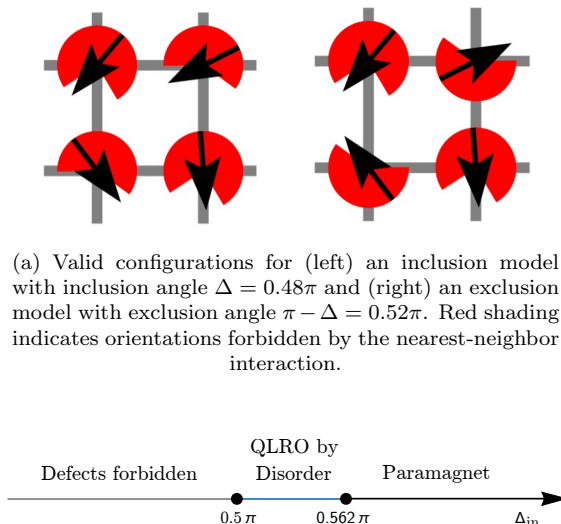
(a) Valid configurations for (left) an inclusion model with inclusion angle $\Delta = 0.48\pi$ and (right) an exclusion model with exclusion angle $\pi - \Delta = 0.52\pi$. Red shading indicates orientations forbidden by the nearest-neighbor interaction.

Defects forbidden

QLRO by Disorder

Paramagnet

$0.5\,\pi$

$0.562\,\pi$

$\Delta_{\text{in}}$